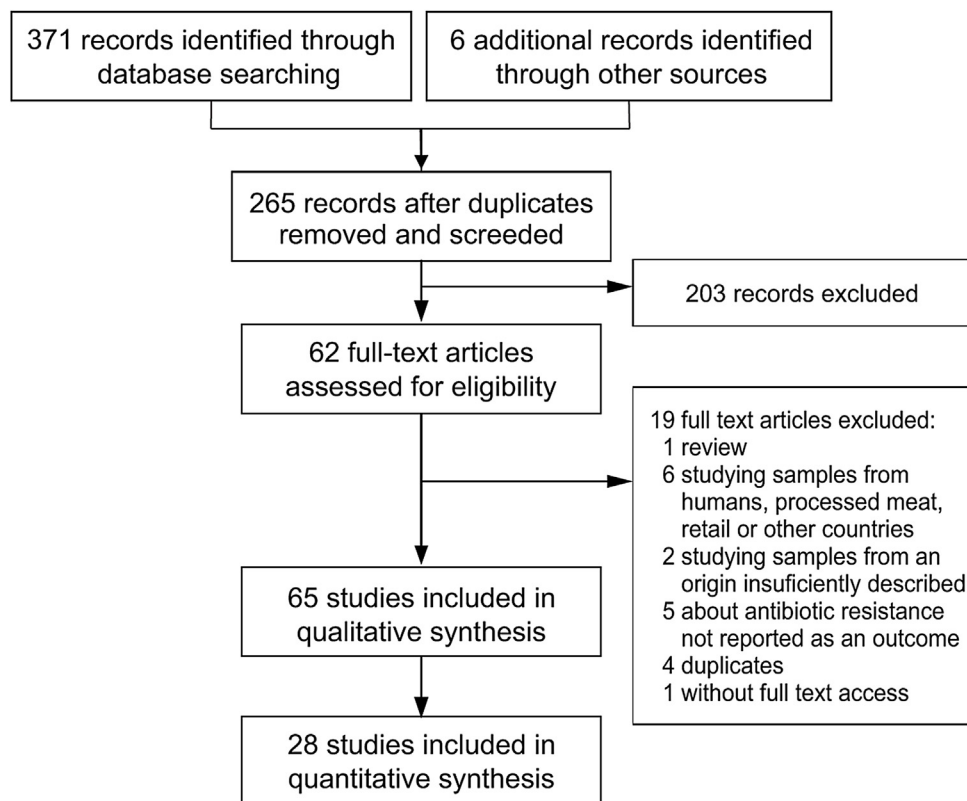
371 records identified through database searching

6 additional records identified through other sources

265 records after duplicates removed and screeded

203 records excluded

62 full-text articles assessed for eligibility

19 full text articles excluded:
1 review
6 studying samples from humans, processed meat, retail or other countries
2 studying samples from an origin insuficiently described
5 about antibiotic resistance not reported as an outcome
4 duplicates
1 without full text access

65 studies included in qualitative synthesis

28 studies included in quantitative synthesis